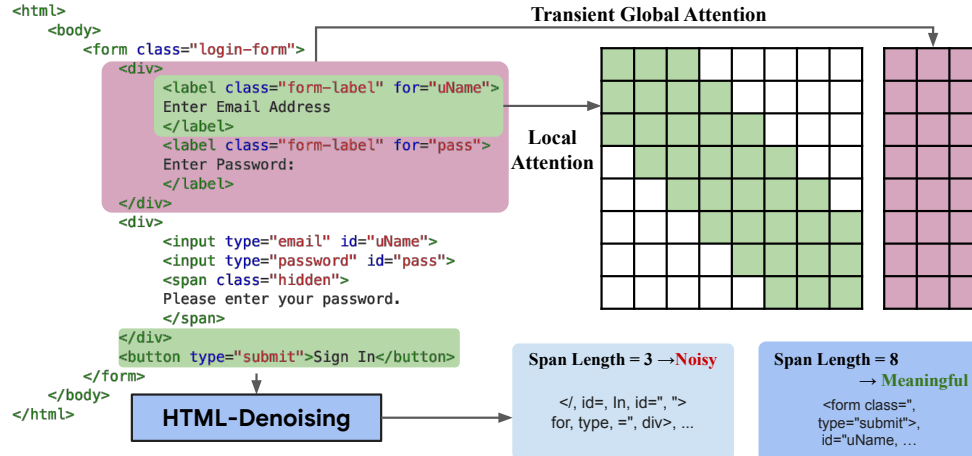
<html>
<body>
<form class="login-form">
<div>
<label class="form-label" for="uName">
Enter Email Address
</label>
<label class="form-label" for="pass">
Enter Password:
</label>
</div>
<div>
<input type="email" id="uName">
<input type="password" id="pass">
<span class="hidden">
Please enter your password.
</span>
</div>
<button type="submit">Sign In</button>
</form>
</body>
</html>

Transient Global Attention

Local Attention

HTML-Denoising

Span Length = 3 →Noisy

</, id=, In, id=", ">
for, type, =", div>, ...

Span Length = 8
→ Meaningful

<form class=",
type="submit">,
id="uName, …